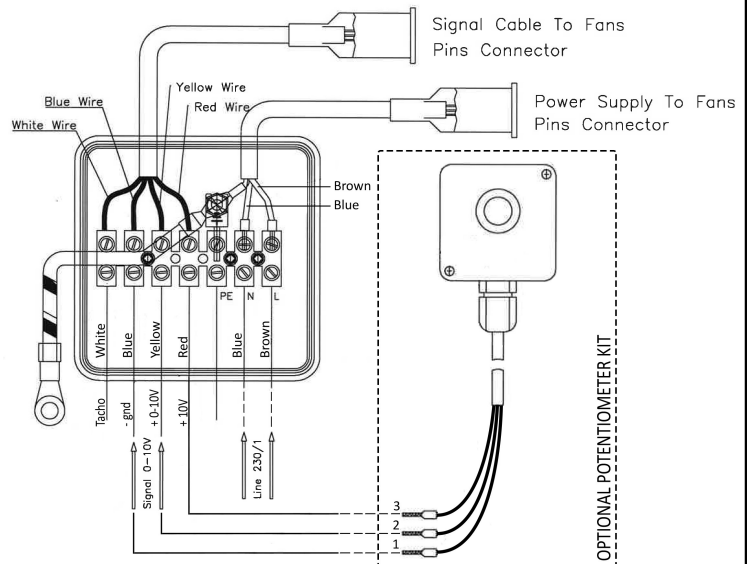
Signal Cable To Fans Pins Connector

Power Supply To Fans Pins Connector

Yellow Wire
Red Wire
Blue Wire
White Wire

Brown
Blue

PE N L

White
Blue
Yellow
Red
Blue
Brown

Tacho
- gnd
+ 0-10V
+10V

Signal 0-10V

Line 230/1

3
2
1

OPTIONAL POTENTIOMETER KIT